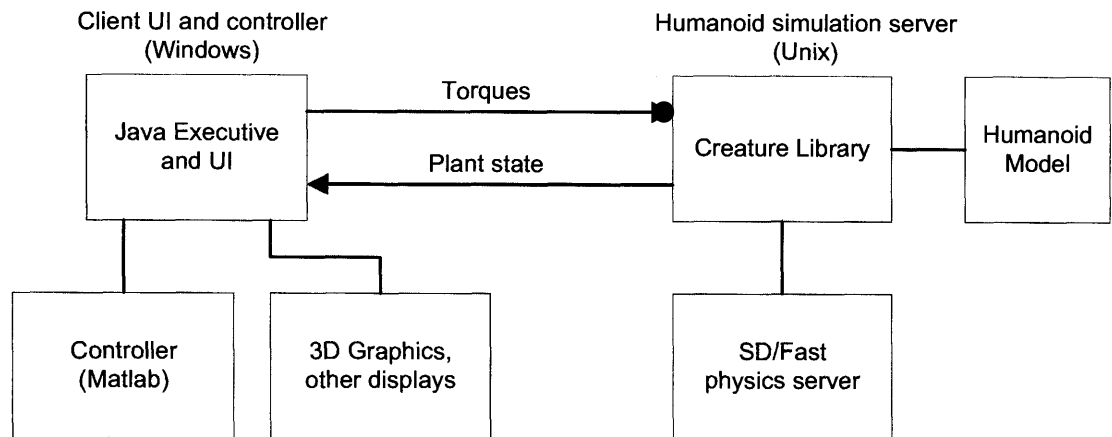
Client UI and controller
(Windows)

Humanoid simulation server
(Unix)

Torques

Java Executive and UI

Plant state

Creature Library

Humanoid Model

Controller (Matlab)

3D Graphics, other displays

SD/Fast physics server